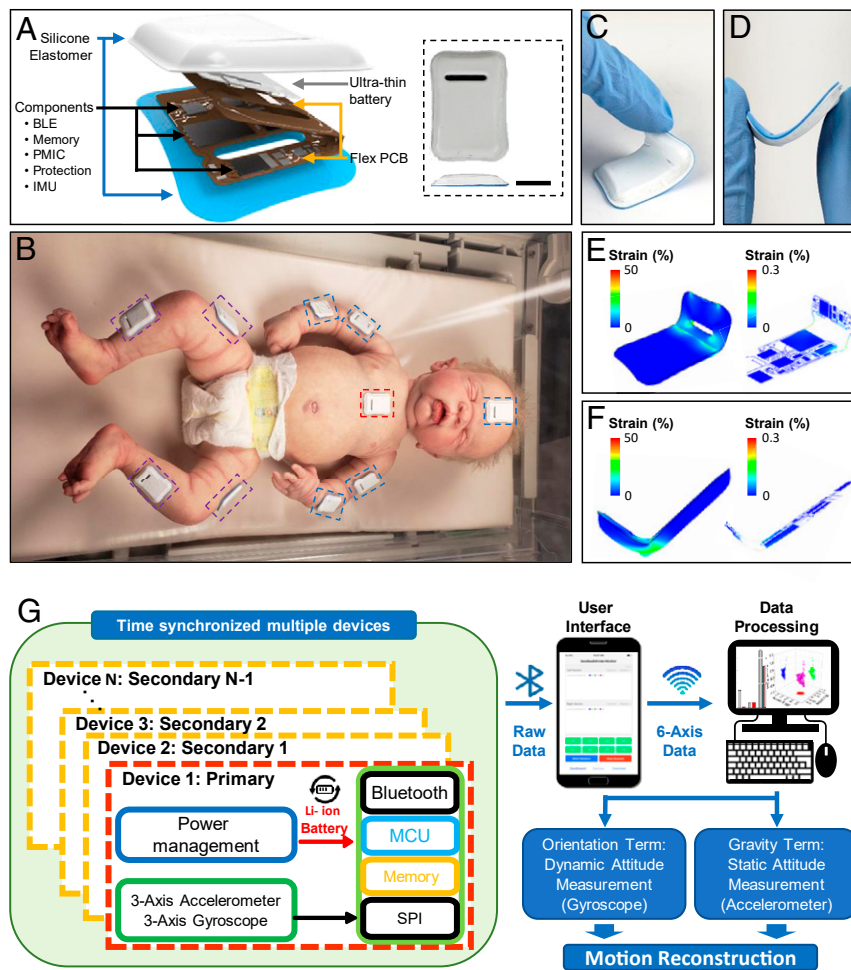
A
Silicone Elastomer
Ultra-thin battery
Components
• BLE
• Memory
• PMIC
• Protection
• IMU
Flex PCB

C

D

B

E
Strain (%)
50
0
Strain (%)
0.3
0

F
Strain (%)
50
0
Strain (%)
0.3
0

G
Time synchronized multiple devices
Device N: Secondary N-1
Device 3: Secondary 2
Device 2: Secondary 1
Device 1: Primary
Li- ion Battery
Power management
Bluetooth
MCU
Memory
3-Axis Accelerometer
3-Axis Gyroscope
SPI

User Interface
Raw Data
6-Axis Data
Data Processing
Orientation Term: Dynamic Attitude Measurement (Gyroscope)
Gravity Term: Static Attitude Measurement (Accelerometer)
Motion Reconstruction